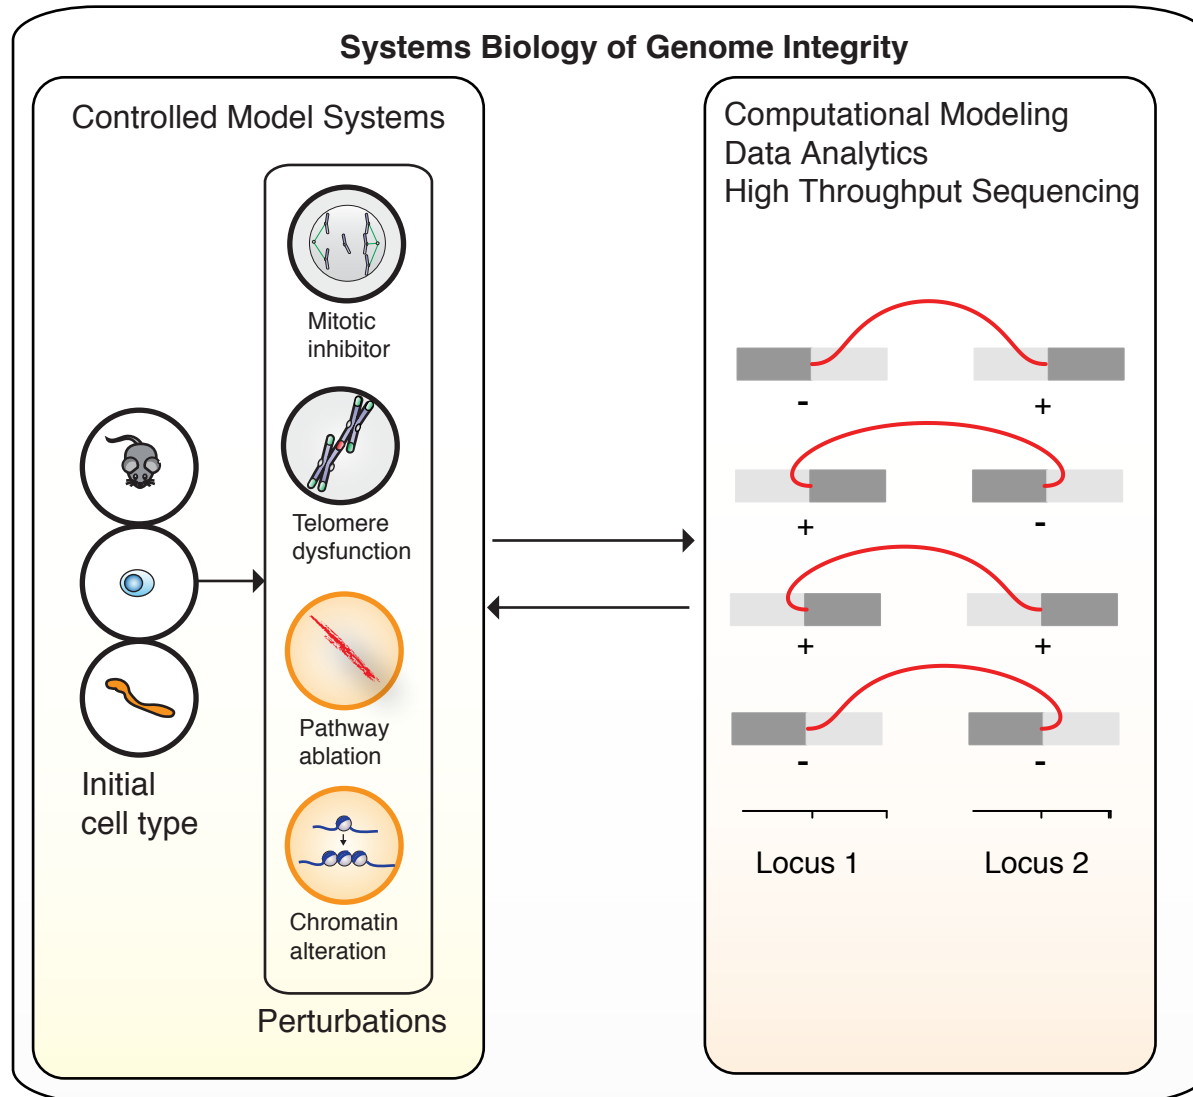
Systems Biology of Genome Integrity

Controlled Model Systems

Mitotic inhibitor

Telomere dysfunction

Pathway ablation

Chromatin alteration

Initial cell type

Perturbations

Computational Modeling
Data Analytics
High Throughput Sequencing

-
+

+
-

+
+

-
-

Locus 1

Locus 2